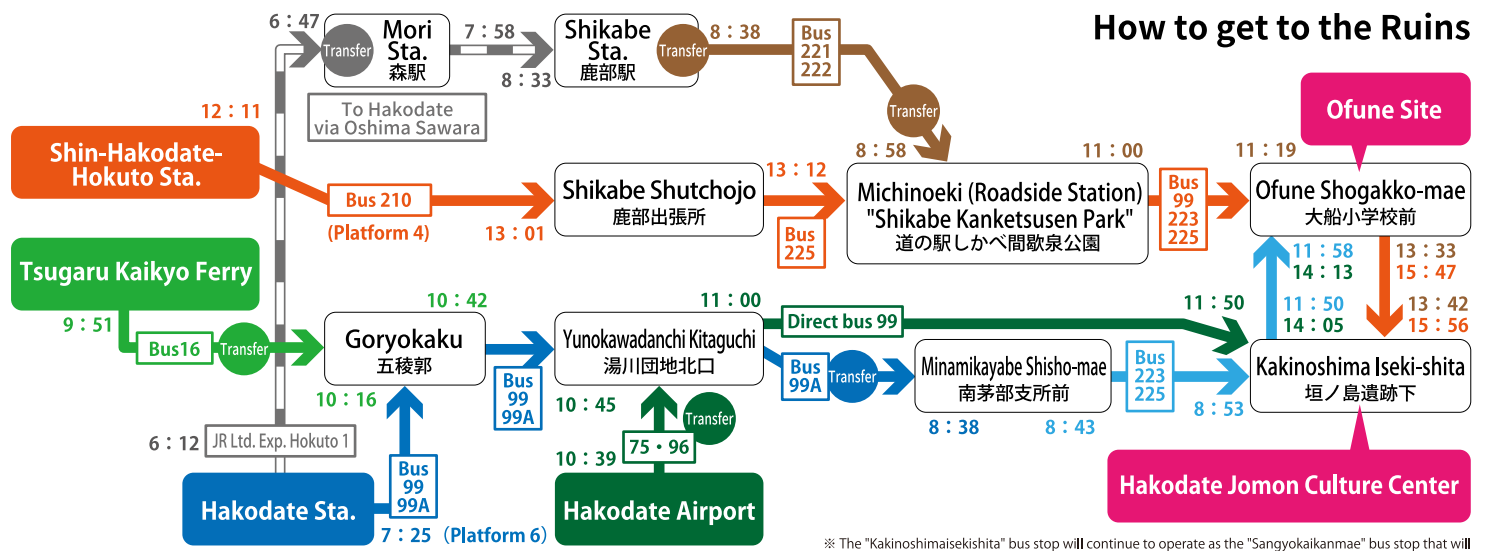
How to get to the Ruins

6：47
Transfer
Mori Sta.
森駅
7：58
8：33
Shikabe Sta.
鹿部駅
Transfer
8：38
Bus 221 222
Transfer

To Hakodate via Oshima Sawara

12：11
Shin-Hakodate-Hokuto Sta.
Bus 210
(Platform 4)
13：01
Shikabe Shutchojo
鹿部出張所
13：12
Bus 225
8：58
11：00
Michinoeki (Roadside Station) "Shikabe Kanketsusen Park"
道の駅しかべ間歇泉公園
Bus 99 223 225
11：19
Ofune Site
Ofune Shogakko-mae
大船小学校前

Tsugaru Kaikyo Ferry
9：51
Bus16
Transfer
10：42
Goryokaku
五稜郭
10：16
Bus 99 99A
11：00
Yunokawadanchi Kitaguchi
湯川団地北口
10：45
Direct bus 99
Bus 99A
Transfer
Minamikayabe Shisho-mae
南茅部支所前
8：38
8：43
Bus 223 225
11：50
8：53
11：58
14：13
11：50
14：05
13：33
15：47
13：42
15：56
Kakinoshima Iseki-shita
垣ノ島遺跡下

6：12
JR Ltd. Exp. Hokuto 1
Hakodate Sta.
Bus 99 99A
7：25 (Platform 6)
Transfer
10：39
75・96
Hakodate Airport
Hakodate Jomon Culture Center

※ The "Kakinoshimaisekishita" bus stop will continue to operate as the "Sangyokaikanmae" bus stop that will